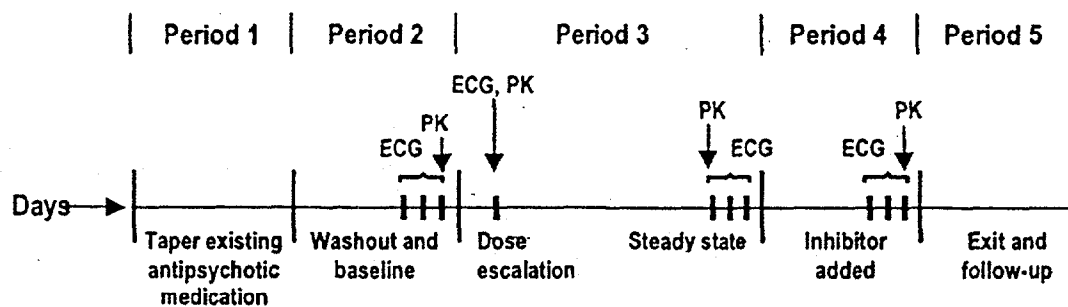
Period 1 | Period 2 | Period 3 | Period 4 | Period 5

ECG, PK

ECG PK

PK ECG

ECG PK

Days

Taper existing antipsychotic medication

Washout and baseline

Dose escalation

Steady state

Inhibitor added

Exit and follow-up